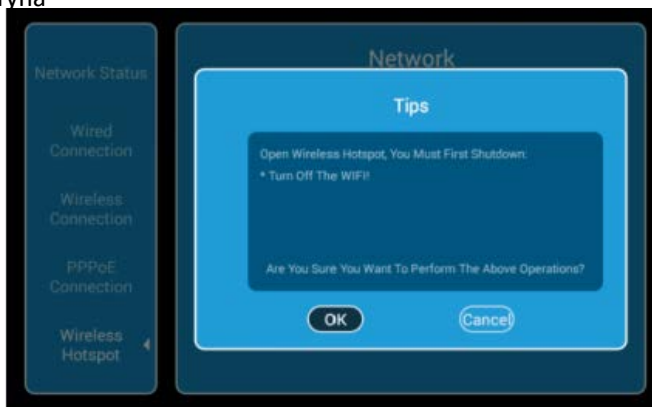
ryha

Network Status

Wired Connection

Wireless Connection

PPPoE Connection

Wireless Hotspot

Network

Tips

Open Wireless Hotspot, You Must First Shutdown:
* Turn Off The WIFI!

Are You Sure You Want To Perform The Above Operations?

OK

Cancel